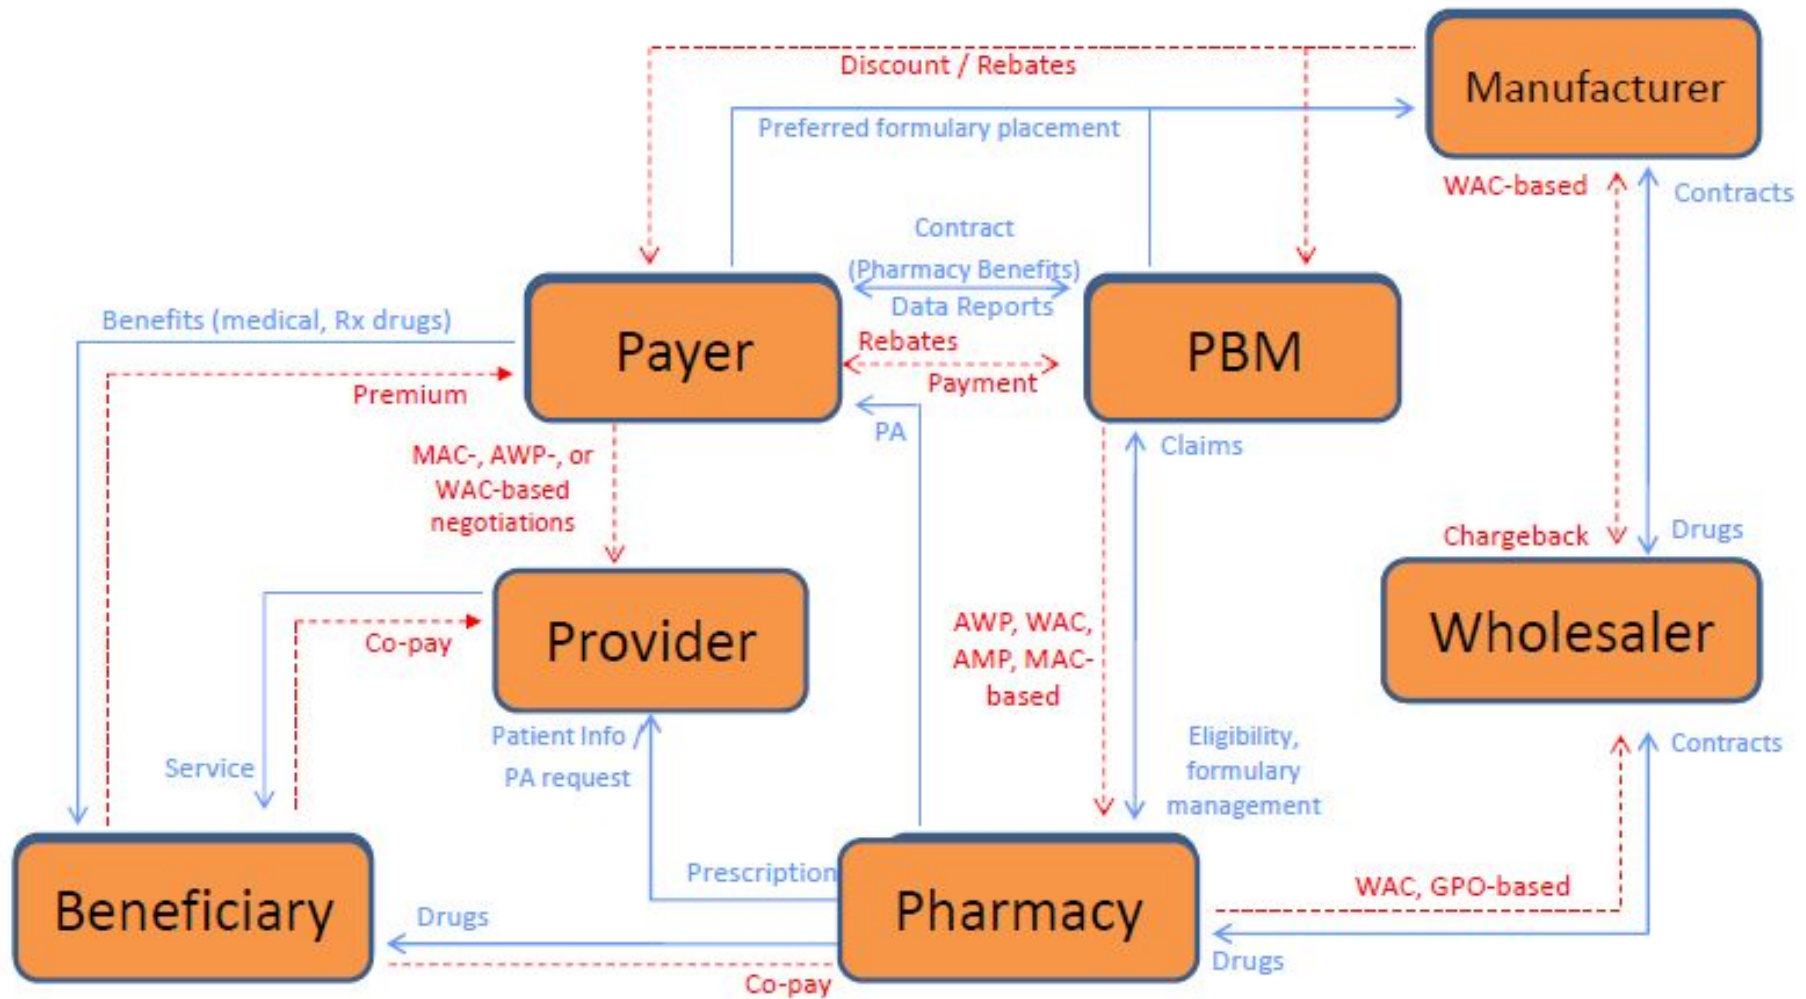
Manufacturer

Discount / Rebates

Preferred formulary placement

WAC-based

Contracts

Contract
(Pharmacy Benefits)
Data Reports

Benefits (medical, Rx drugs)

Payer

Rebates

Payment

PBM

Premium

PA

Claims

MAC-, AWP-, or WAC-based negotiations

Chargeback

Drugs

Provider

Wholesaler

Co-pay

AWP, WAC, AMP, MAC-based

Patient Info / PA request

Eligibility, formulary management

Contracts

Service

Prescription

WAC, GPO-based

Beneficiary

Drugs

Pharmacy

Drugs

Co-pay